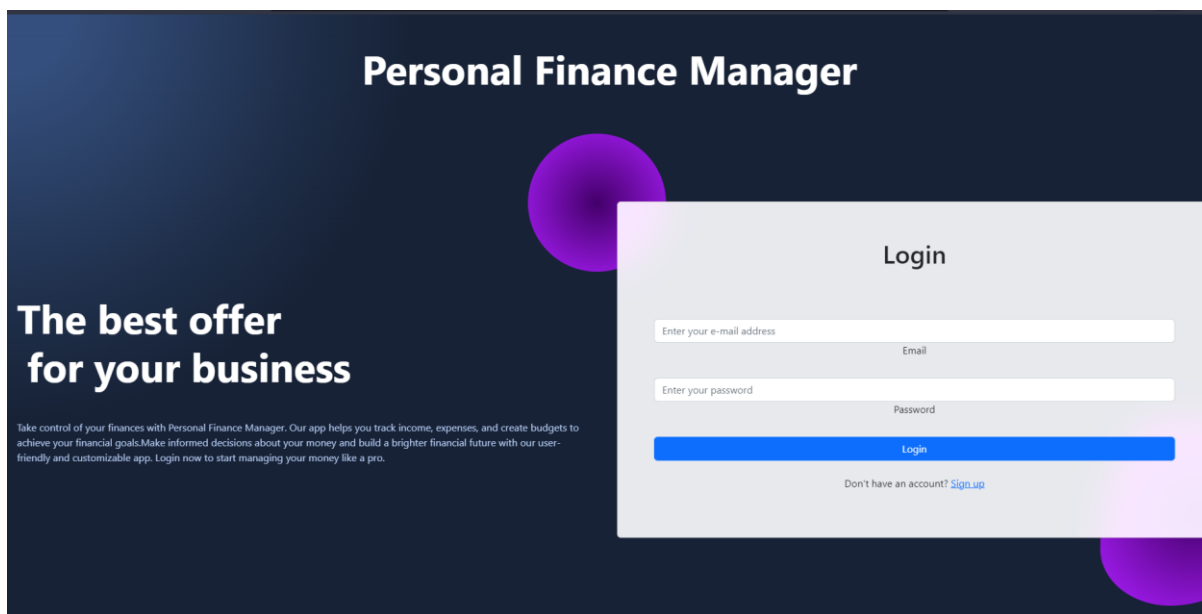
Personal Finance Manager

The best offer
for your business

Take control of your finances with Personal Finance Manager. Our app helps you track income, expenses, and create budgets to achieve your financial goals.Make informed decisions about your money and build a brighter financial future with our user-friendly and customizable app. Login now to start managing your money like a pro.

Login

Enter your e-mail address
Email

Enter your password
Password

Login

Don't have an account? Sign up